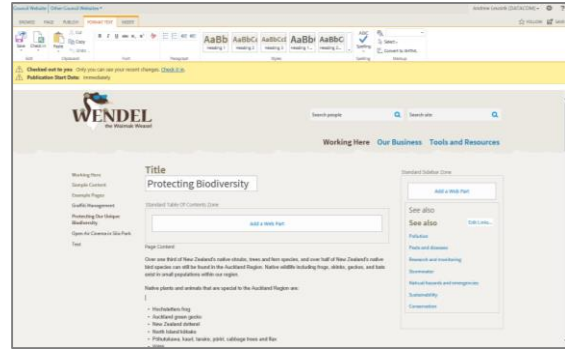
Council Website | Other Council Websites ▾
Andrew Lincoln (DATACOM) ▾
BROWSE PAGE PUBLISH FORMAT TEXT INSERT
FOLLOW
Save Check In Paste Cut Copy Undo
Edit Clipboard Font Paragraph
AaBb AaBbCc AaBbCcI AaBb AaBbC
Heading 1 Heading 2 Heading 3 Heading 4 Heading 5
Styles
Spelling Select Convert to XHTML
Spelling Markup
Checked out to you Only you can see your recent changes. Check it in.
Publication Start Date: Immediately

WENDEL
the Waimak Weasel
Search people
Search site
Working Here Our Business Tools and Resources

Working Here
Sample Content
Example Pages
Graffiti Management
Protecting Our Unique Biodiversity
Open Air Cinema in Ilsa Park
Test

Title
Protecting Biodiversity
Standard Table Of Contents Zone
Add a Web Part
Page Content
Over one third of New Zealand's native shrubs, trees and fern species, and over half of New Zealand's native bird species can still be found in the Auckland Region. Native wildlife including frogs, skinks, geckos, and bats exist in small populations within our region.
Native plants and animals that are special to the Auckland Region are:
• Hochstetters frog
• Auckland green gecko
• New Zealand dotterel
• North Island kokako
• Pohutukawa, kauri, taraire, puriri, cabbage trees and flax
• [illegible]

Standard Sidebar Zone
Add a Web Part
See also
See also Edit Links
Pollution
Pests and diseases
Research and monitoring
Stormwater
Natural hazards and emergencies
Sustainability
Conservation